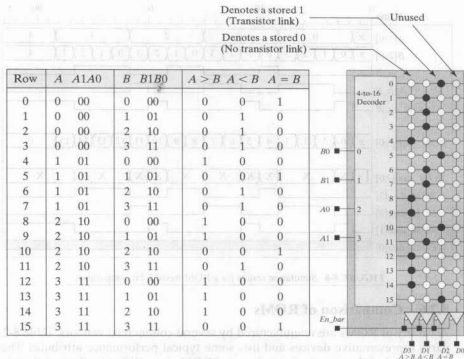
Denotes a stored 1 (Transistor link)

Unused

Denotes a stored 0 (No transistor link)

| Row | A | A1A0 | B | B1B0 | A > B | A < B | A = B |
|---|---|---|---|---|---|---|---|
| 0 | 0 | 00 | 0 | 00 | 0 | 0 | 1 |
| 1 | 0 | 00 | 1 | 01 | 0 | 1 | 0 |
| 2 | 0 | 00 | 2 | 10 | 0 | 1 | 0 |
| 3 | 0 | 00 | 3 | 11 | 0 | 1 | 0 |
| 4 | 1 | 01 | 0 | 00 | 1 | 0 | 0 |
| 5 | 1 | 01 | 1 | 01 | 0 | 0 | 1 |
| 6 | 1 | 01 | 2 | 10 | 0 | 1 | 0 |
| 7 | 1 | 01 | 3 | 11 | 0 | 1 | 0 |
| 8 | 2 | 10 | 0 | 00 | 1 | 0 | 0 |
| 9 | 2 | 10 | 1 | 01 | 1 | 0 | 0 |
| 10 | 2 | 10 | 2 | 10 | 0 | 0 | 1 |
| 11 | 2 | 10 | 3 | 11 | 0 | 1 | 0 |
| 12 | 3 | 11 | 0 | 00 | 1 | 0 | 0 |
| 13 | 3 | 11 | 1 | 01 | 1 | 0 | 0 |
| 14 | 3 | 11 | 2 | 10 | 1 | 0 | 0 |
| 15 | 3 | 11 | 3 | 11 | 0 | 0 | 1 |

4-to-16 Decoder

0 1 2 3 4 5 6 7 8 9 10 11 12 13 14 15

B0 0

B1 1

A0 2

A1 3

En_bar

D3 D1 D2 D0
A>B A<B A=B